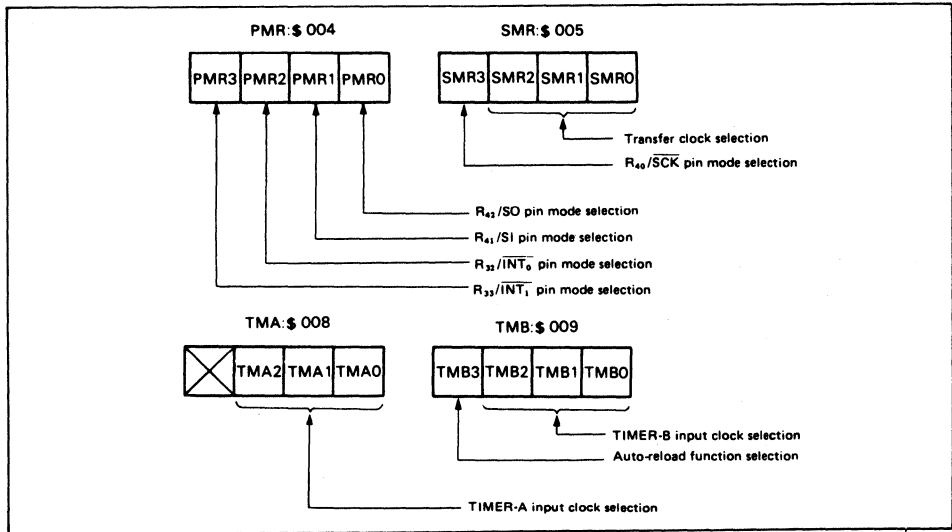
PMR:$ 004

| PMR3 | PMR2 | PMR1 | PMR0 |
|---|---|---|---|

SMR:$ 005

| SMR3 | SMR2 | SMR1 | SMR0 |
|---|---|---|---|

Transfer clock selection

$R_{40}/\overline{SCK}$ pin mode selection

$R_{42}$/SO pin mode selection

$R_{41}$/SI pin mode selection

$R_{32}/\overline{INT_0}$ pin mode selection

$R_{33}/\overline{INT_1}$ pin mode selection

TMA:$ 008

| | TMA2 | TMA1 | TMA0 |
|---|---|---|---|

TMB:$ 009

| TMB3 | TMB2 | TMB1 | TMB0 |
|---|---|---|---|

TIMER-B input clock selection

Auto-reload function selection

TIMER-A input clock selection